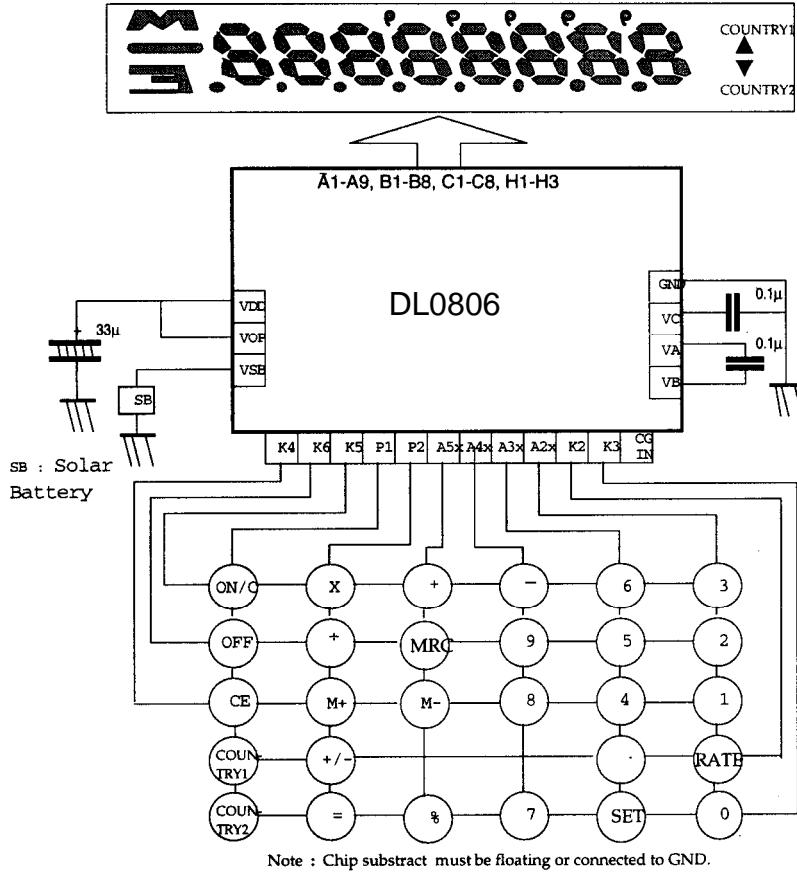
COUNTRY1
COUNTRY2

A1-A9, B1-B8, C1-C8, H1-H3

DL0806

VDD
VOP
VSB
33μ
SB

SB : Solar Battery

GND
VC
VA
VB
0.1μ
0.1μ

K4 K6 K5 P1 P2 A5x A4x A3x A2x K2 K3 CG IN

ON/C X + − 6 3
OFF + MRC 9 5 2
CE M+ M- 8 4 1
COUNTRY1 +/- · RATE
COUNTRY2 = % 7 SET 0

Note : Chip substract must be floating or connected to GND.